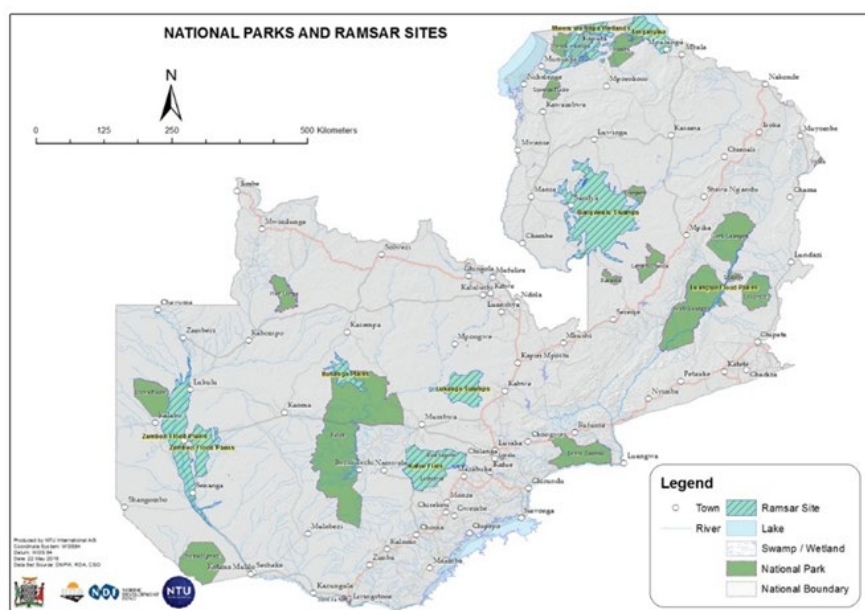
NATIONAL PARKS AND RAMSAR SITES

N

0 125 250 500 Kilometers

Mweru wa Ntipa Wetlands
Tanganyika
Mbala
Nsama
Nchelenge
Mporokoso
Nakonde
Kawambwa
Isoka
Kasama
Chinsali
Luwingu
Mwense
Chilubi
Bangweulu Swamps
Mansa
Shiwa Ng'andu
Chama
Chembe
Mpika
Lundazi
Solwezi
Mwinilunga
Chingola
Mufulira
Kalulushi
Kitwe
Ndola
Luanshya
Serenje
Chavuma
Zambezi
Kabompo
Kasempa
Mpongwe
Mkushi
Kapiri Mposhi
Chipata
Petauke
Katete
Chadiza
Nyimba
Lukulu
Kaoma
Mumbwa
Kabwe
Busanga Plains
Lukanga Swamps
Zambezi Flood Plains
Kafue Flats
Chongwe
Lusaka
Rufunsa
Luangwa
Mongu
Senanga
Itezhi-tezhi
Namwala
Chilanga
Kafue
Mazabuka
Siavonga
Monze
Gwembe
Chirundu
Choma
Chipepo
Kalomo
Shangombo
Sesheke
Zimba
Kazungula
Livingstone
Mulobezi

Produced by NTU International A/S
Coordinate System: WGS84
Datum: WGS 84
Date: 22 May 2018
Data Net Source: DNPW, RDA, CSO

NDI
NTU

Legend
Town
River
Ramsar Site
Lake
Swamp / Wetland
National Park
National Boundary